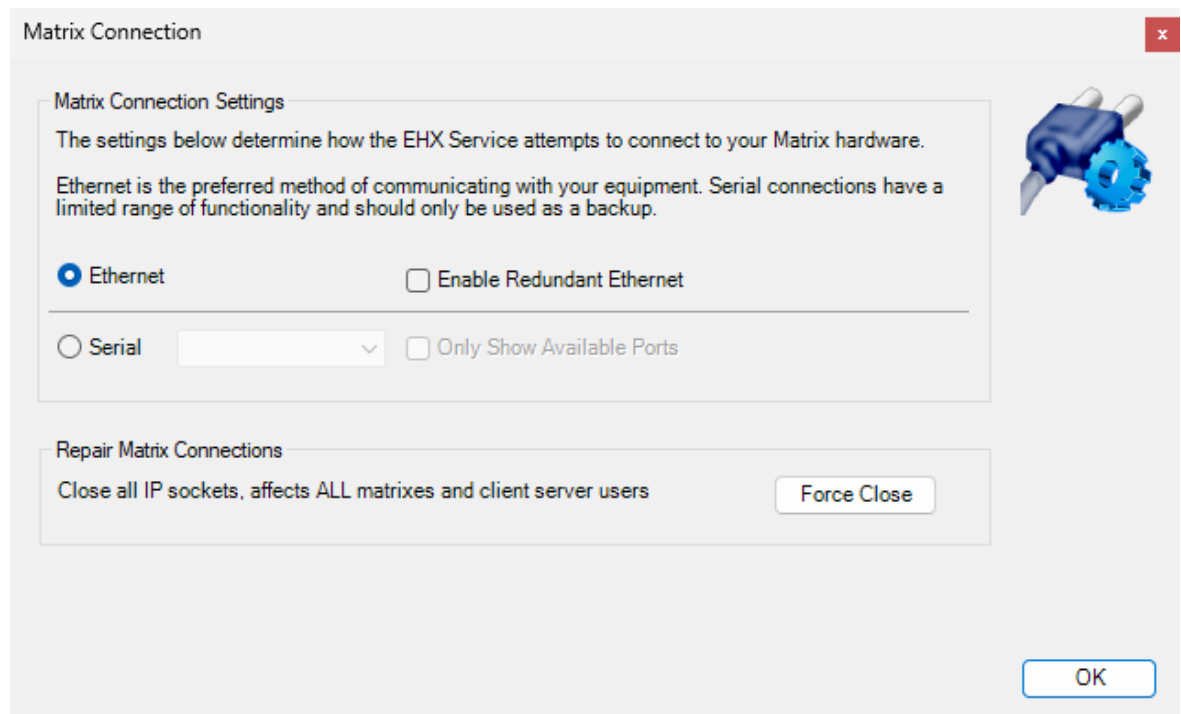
Matrix Connection

x

Matrix Connection Settings

The settings below determine how the EHX Service attempts to connect to your Matrix hardware.

Ethernet is the preferred method of communicating with your equipment. Serial connections have a limited range of functionality and should only be used as a backup.

Ethernet

Enable Redundant Ethernet

Serial

Only Show Available Ports

Repair Matrix Connections

Close all IP sockets, affects ALL matrixes and client server users

Force Close

OK